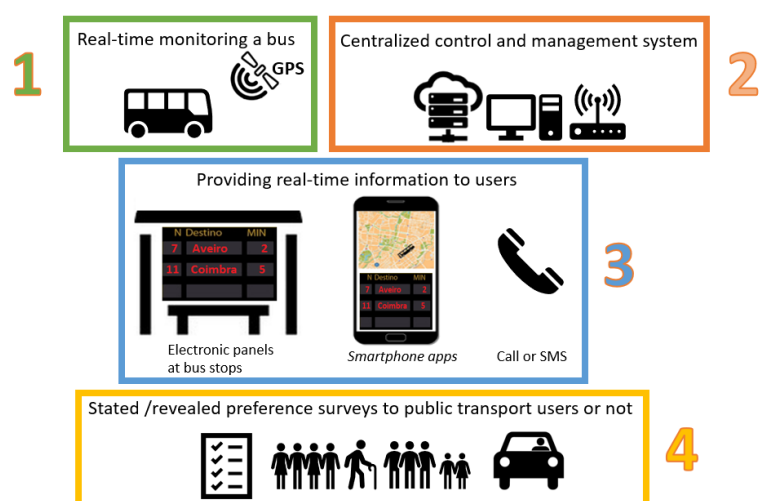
1

Real-time monitoring a bus

GPS

Centralized control and management system

2

Providing real-time information to users

| N | Destino | MIN |
|---|---|---|
| 7 | Aveiro | 2 |
| 11 | Coimbra | 5 |

| N | Destino | MIN |
|---|---|---|
| 7 | Aveiro | 2 |
| 11 | Coimbra | 5 |

3

Electronic panels at bus stops

*Smartphone apps*

Call or SMS

Stated /revealed preference surveys to public transport users or not

4